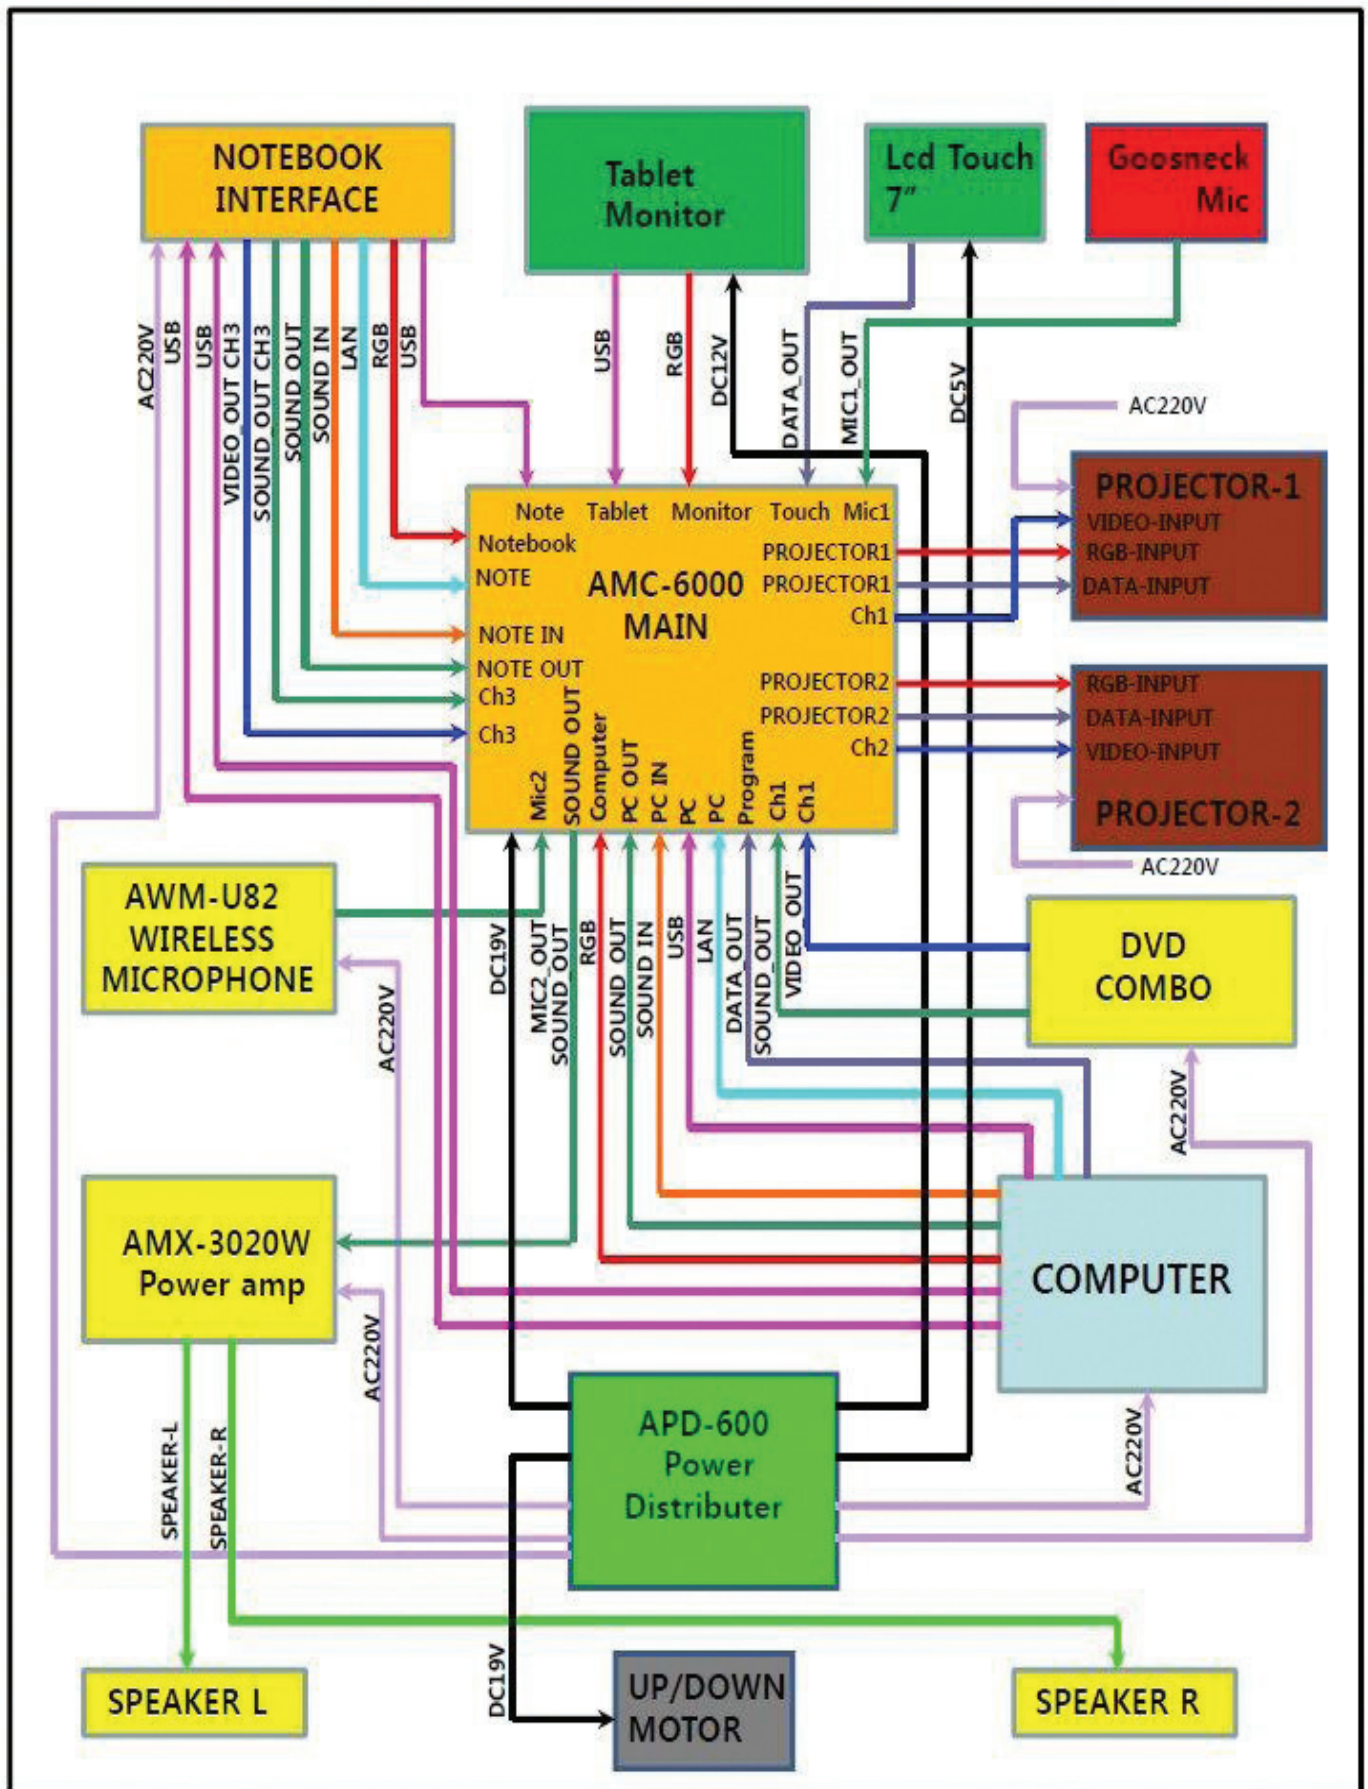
NOTEBOOK INTERFACE

Tablet Monitor

Lcd Touch 7"

Gooseneck Mic

AC220V USB USB VIDEO_OUT CH3 SOUND_OUT CH3 SOUND OUT SOUND IN LAN RGB USB

USB RGB DC12V DATA_OUT MIC1_OUT DC5V

AC220V

PROJECTOR-1
VIDEO-INPUT
RGB-INPUT
DATA-INPUT

Note Tablet Monitor Touch Mic1
Notebook
NOTE
AMC-6000 MAIN
NOTE IN
NOTE OUT
Ch3
Ch3
PROJECTOR1
PROJECTOR1
Ch1
PROJECTOR2
PROJECTOR2
Ch2
Mic2 SOUND OUT Computer PC OUT PC IN PC PC Program Ch1 Ch1

RGB-INPUT
DATA-INPUT
VIDEO-INPUT
PROJECTOR-2
AC220V

AWM-U82 WIRELESS MICROPHONE

DC19V MIC2_OUT SOUND_OUT RGB SOUND OUT SOUND IN USB LAN DATA_OUT SOUND_OUT VIDEO_OUT

AC220V

DVD COMBO

AC220V

AMX-3020W Power amp

COMPUTER

AC220V

APD-600 Power Distributer

AC220V

SPEAKER-L SPEAKER-R

DC19V

SPEAKER L

UP/DOWN MOTOR

SPEAKER R